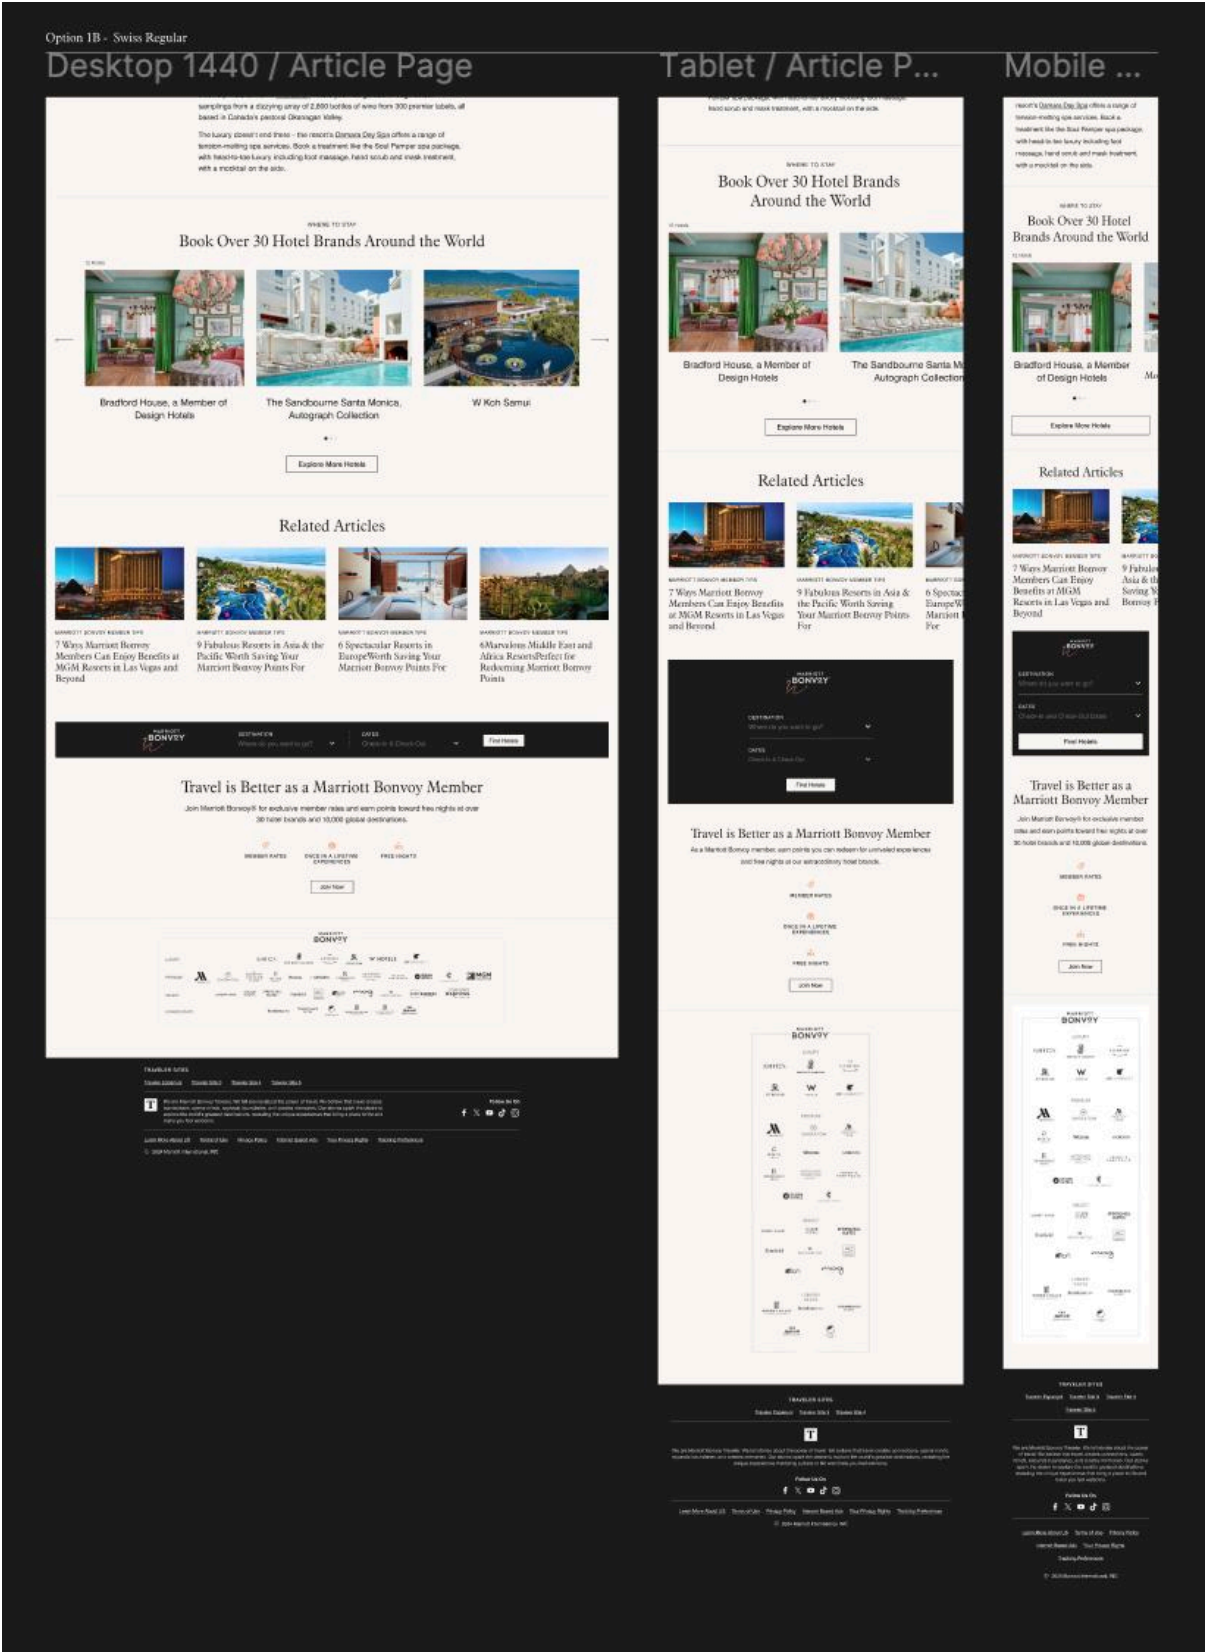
Option 1B - Swiss Regular

Desktop 1440 / Article Page

samplings from a dizzying array of 2,500 bottles of wine from 300 premier labels, all based in Canada's pastoral Okanagan Valley.

The luxury doesn't end there – the resort's Damara Day Spa offers a range of tension-melting spa services. Book a treatment like the Soul Pamper spa package, with head-to-toe luxury including foot massage, hand scrub and mask treatment, with a mocktail on the side.

WHERE TO STAY

Book Over 30 Hotel Brands Around the World

Bradford House, a Member of Design Hotels

The Sandbourne Santa Monica, Autograph Collection

W Koh Samui

Explore More Hotels

Related Articles

MARRIOTT BONVOY MEMBER TIPS
7 Ways Marriott Bonvoy Members Can Enjoy Benefits at MGM Resorts in Las Vegas and Beyond

MARRIOTT BONVOY MEMBER TIPS
9 Fabulous Resorts in Asia & the Pacific Worth Saving Your Marriott Bonvoy Points For

MARRIOTT BONVOY MEMBER TIPS
6 Spectacular Resorts in EuropeWorth Saving Your Marriott Bonvoy Points For

MARRIOTT BONVOY MEMBER TIPS
6Marvelous Middle East and Africa ResortsPerfect for Redeeming Marriott Bonvoy Points

MARRIOTT BONVOY

DESTINATION
Where do you want to go?

DATES
Check-in & Check-Out

Find Hotels

Travel is Better as a Marriott Bonvoy Member

Join Marriott Bonvoy® for exclusive member rates and earn points toward free nights at over 30 hotel brands and 10,000 global destinations.

MEMBER RATES
ONCE IN A LIFETIME EXPERIENCES
FREE NIGHTS

Join Now

MARRIOTT BONVOY

Tablet / Article P...

Book Over 30 Hotel Brands Around the World

Bradford House, a Member of Design Hotels

The Sandbourne Santa M... Autograph Collection

Explore More Hotels

Related Articles

7 Ways Marriott Bonvoy Members Can Enjoy Benefits at MGM Resorts in Las Vegas and Beyond

9 Fabulous Resorts in Asia & the Pacific Worth Saving Your Marriott Bonvoy Points For

6 Spectac... EuropeW... Marriott ... For

Find Hotels

Travel is Better as a Marriott Bonvoy Member

Join Now

Mobile ...

Book Over 30 Hotel Brands Around the World

Bradford House, a Member of Design Hotels

Explore More Hotels

Related Articles

7 Ways Marriott Bonvoy Members Can Enjoy Benefits at MGM Resorts in Las Vegas and Beyond

9 Fabulo... Asia & th... Saving Y... Bonvoy ...

Find Hotels

Travel is Better as a Marriott Bonvoy Member

Join Marriott Bonvoy® for exclusive member rates and earn points toward free nights at over 30 hotel brands and 10,000 global destinations.

MEMBER RATES
ONCE IN A LIFETIME EXPERIENCES
FREE NIGHTS

Join Now

MARRIOTT BONVOY

TRAVELER SITES